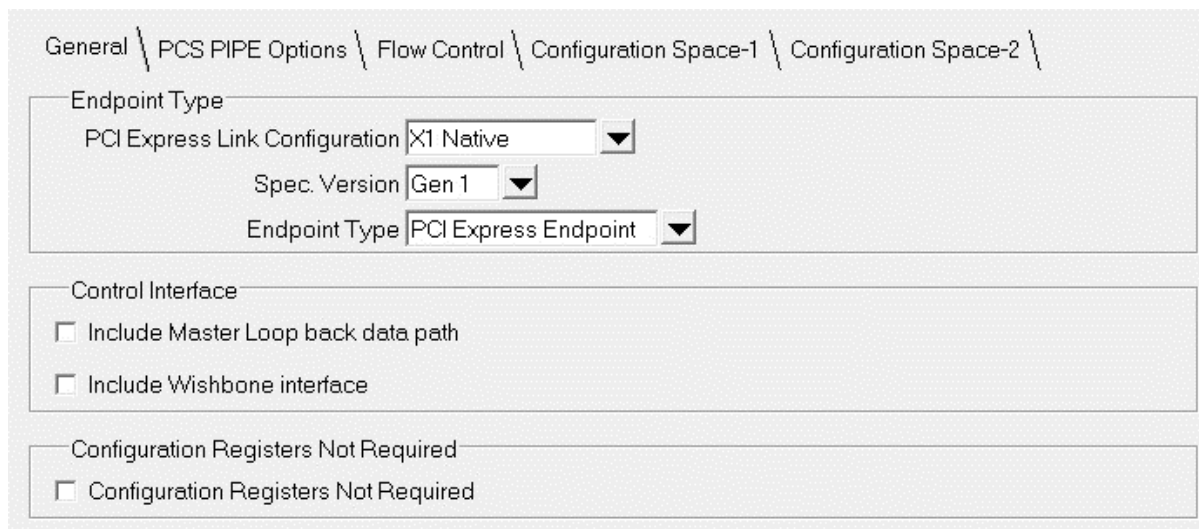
General \ PCS PIPE Options \ Flow Control \ Configuration Space-1 \ Configuration Space-2 \

Endpoint Type

PCI Express Link Configuration X1 Native

Spec. Version Gen 1

Endpoint Type PCI Express Endpoint

Control Interface

☐ Include Master Loop back data path

☐ Include Wishbone interface

Configuration Registers Not Required

☐ Configuration Registers Not Required